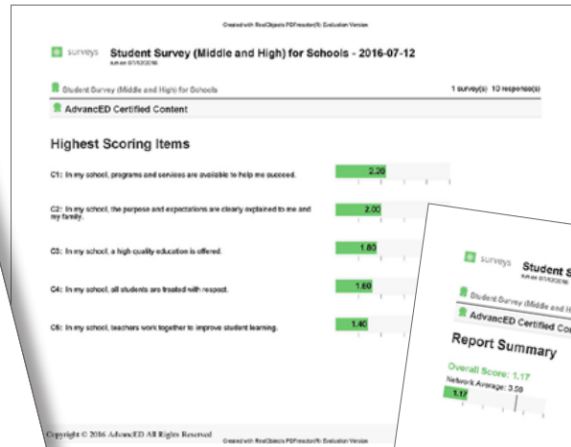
Created with RealObjects PDFreactor(R) Evaluation Version

surveys Student Survey (Middle and High) for Schools - 2016-07-12

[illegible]

Student Survey (Middle and High) for Schools

1 survey(s) 10 response(s)

AdvancED Certified Content

Highest Scoring Items

C1: In my school, programs and services are available to help me succeed.

2.20

C2: In my school, the purpose and expectations are clearly explained to me and my family.

2.00

C3: In my school, a high quality education is offered.

1.80

C4: In my school, all students are treated with respect.

1.60

C6: In my school, teachers work together to improve student learning.

1.40

Copyright © 2016 AdvancED All Rights Reserved

Created with RealObjects PDFreactor(R) Evaluation Version

surveys Student S

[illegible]

Student Survey (Middle and H

AdvancED Certified Co

Report Summary

Overall Score: 1.17

Network Average: 3.59

1.17